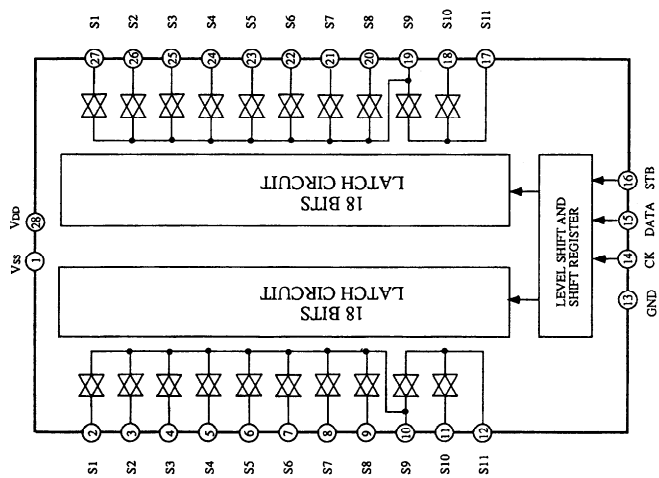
S1 S2 S3 S4 S5 S6 S7 S8 S9 S10 S11
27 26 25 24 23 22 21 20 19 18 17

18 BITS
LATCH CIRCUIT

VDD 28
VSS 1

18 BITS
LATCH CIRCUIT

LEVEL SHIFT AND
SHIFT REGISTER

16 STB
15 DATA
14 CK
13 GND

2 3 4 5 6 7 8 9 10 11 12
S1 S2 S3 S4 S5 S6 S7 S8 S9 S10 S11